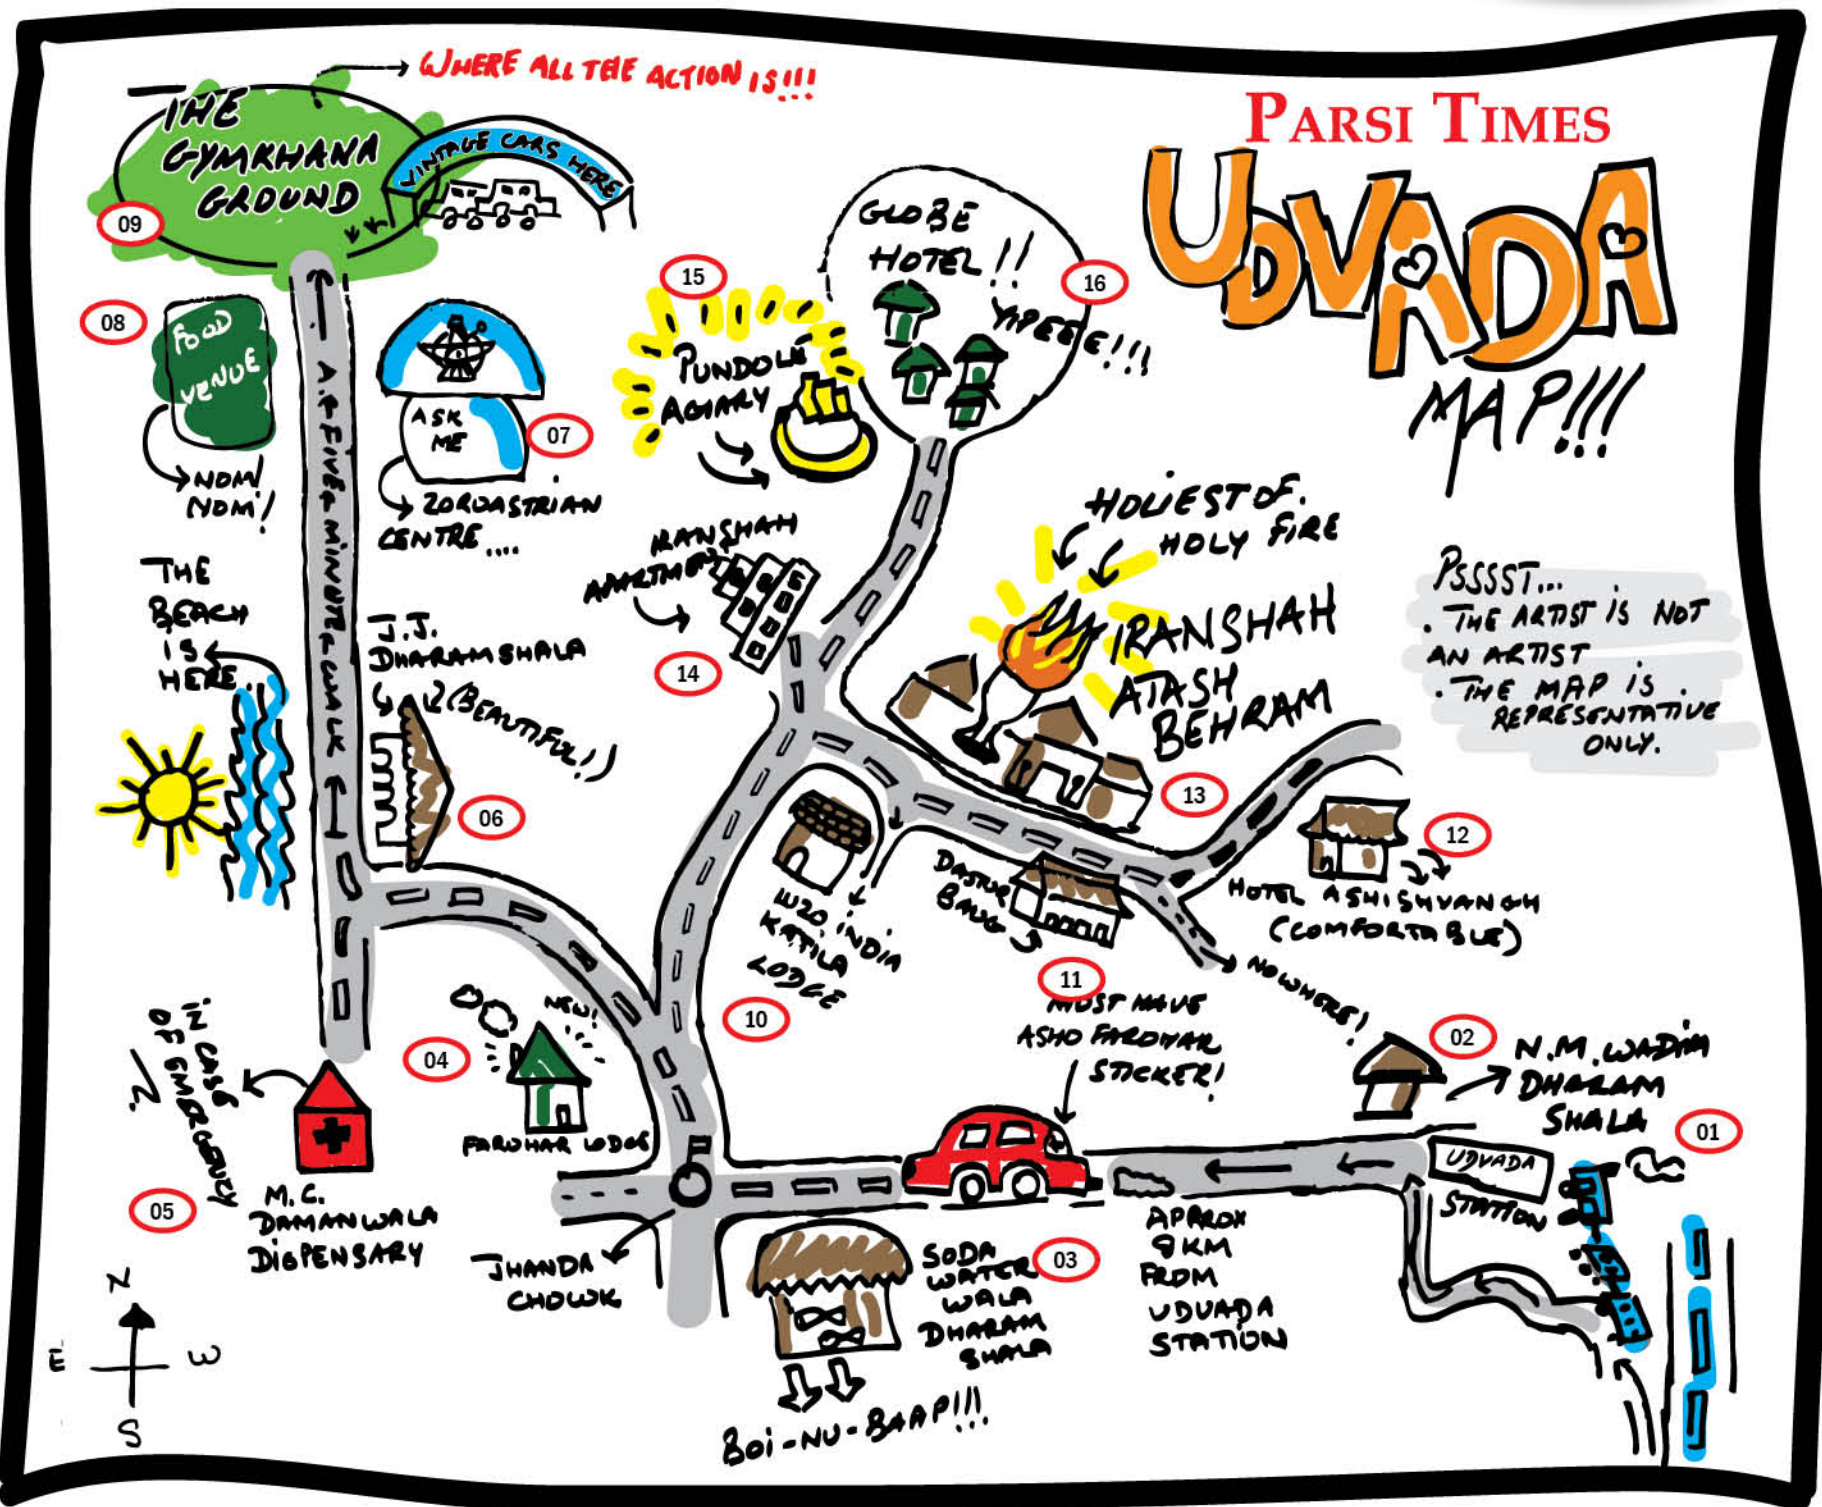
WHERE ALL THE ACTION IS!!!

PARSI TIMES
UDVADA
MAP!!!

THE GYMKHANA GROUND
09
VINTAGE CARS HERE

08
FOOD VENUE
NOM NOM!

07
ASK ME
ZOROASTRIAN CENTRE....

15
PUNDOLE AGIARY

GLOBE HOTEL!!
16
YIPEEE!!!

A.P. FIVE MINUTE WALK

THE BEACH IS HERE

J.J. DHARAMSHALA
(BEAUTIFUL!)
06

IRANSHAH APARTMENT
14

HOLIEST OF HOLY FIRE
IRANSHAH ATASH BEHRAM
13

PSSSST...
. THE ARTIST IS NOT AN ARTIST
. THE MAP IS REPRESENTATIVE ONLY.

12
HOTEL ASHISHVANGH (COMFORTABLE)

DASTUR BAUG
11

WZO INDIA KATILA LODGE
10

NOWHERE!

MUST HAVE ASHO FAROHAR STICKER!

02
N.M. WADIA DHARAM SHALA

01
UDVADA STATION

04
NEW!
FAROHAR LODGE

IN CASE OF EMERGENCY
M.C. DAMANWALA DISPENSARY
05

JHANDA CHOWK

SODA WATER WALA DHARAM SHALA
03

APPROX 9 KM FROM UDVADA STATION

BOI-NU-BAAP!!!

N
E
W
S